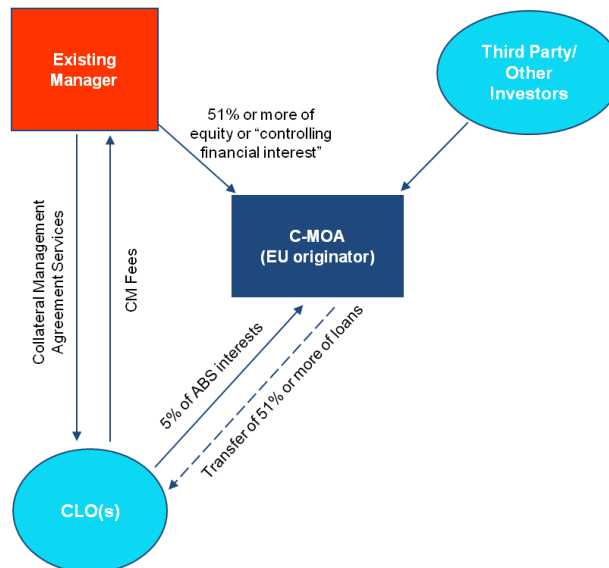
Existing Manager

Third Party/ Other Investors

51% or more of equity or “controlling financial interest”

C-MOA (EU originator)

Collateral Management Agreement Services

CM Fees

5% of ABS interests

Transfer of 51% or more of loans

CLO(s)